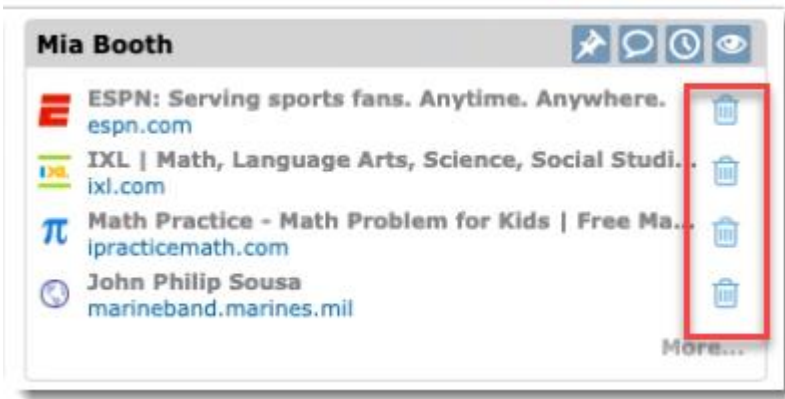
Mia Booth

ESPN: Serving sports fans. Anytime. Anywhere.
espn.com

IXL | Math, Language Arts, Science, Social Studi...
ixl.com

Math Practice - Math Problem for Kids | Free Ma...
ipracticemath.com

John Philip Sousa
marineband.marines.mil

More...